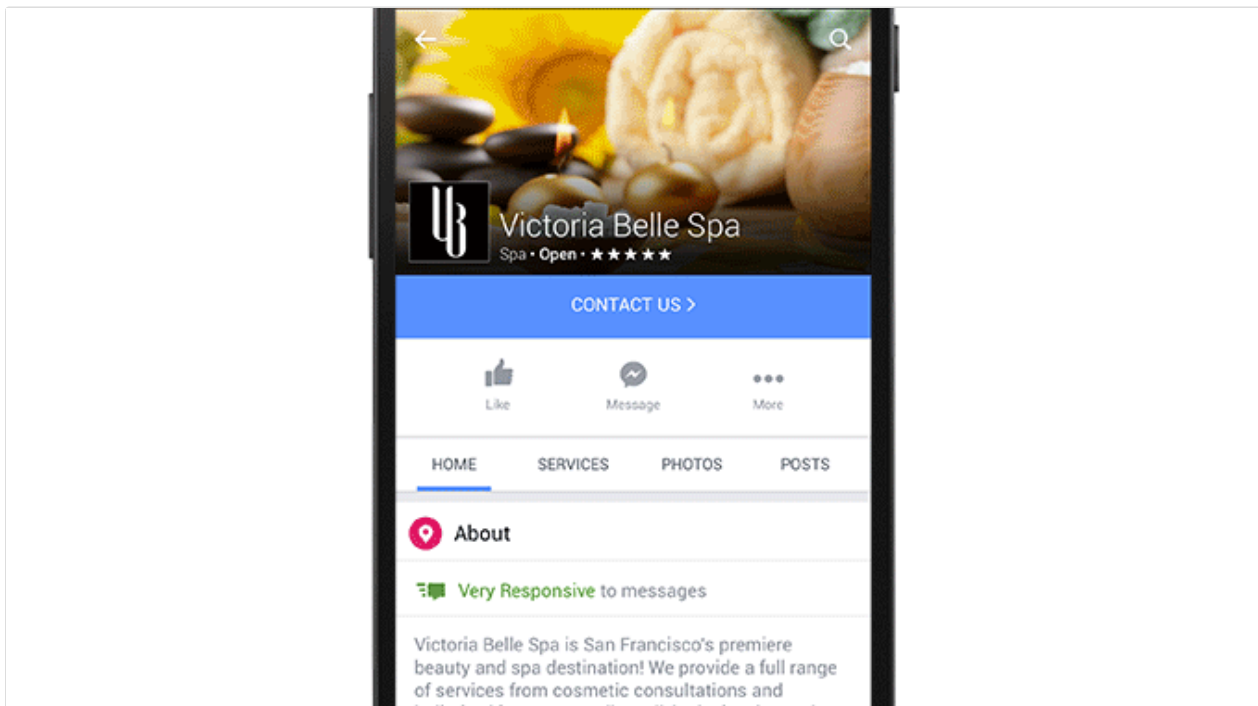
VB

Victoria Belle Spa

Spa • Open • ★★★★★

CONTACT US >

Like

Message

More

HOME

SERVICES

PHOTOS

POSTS

About

Very Responsive to messages

Victoria Belle Spa is San Francisco's premiere beauty and spa destination! We provide a full range of services from cosmetic consultations and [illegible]